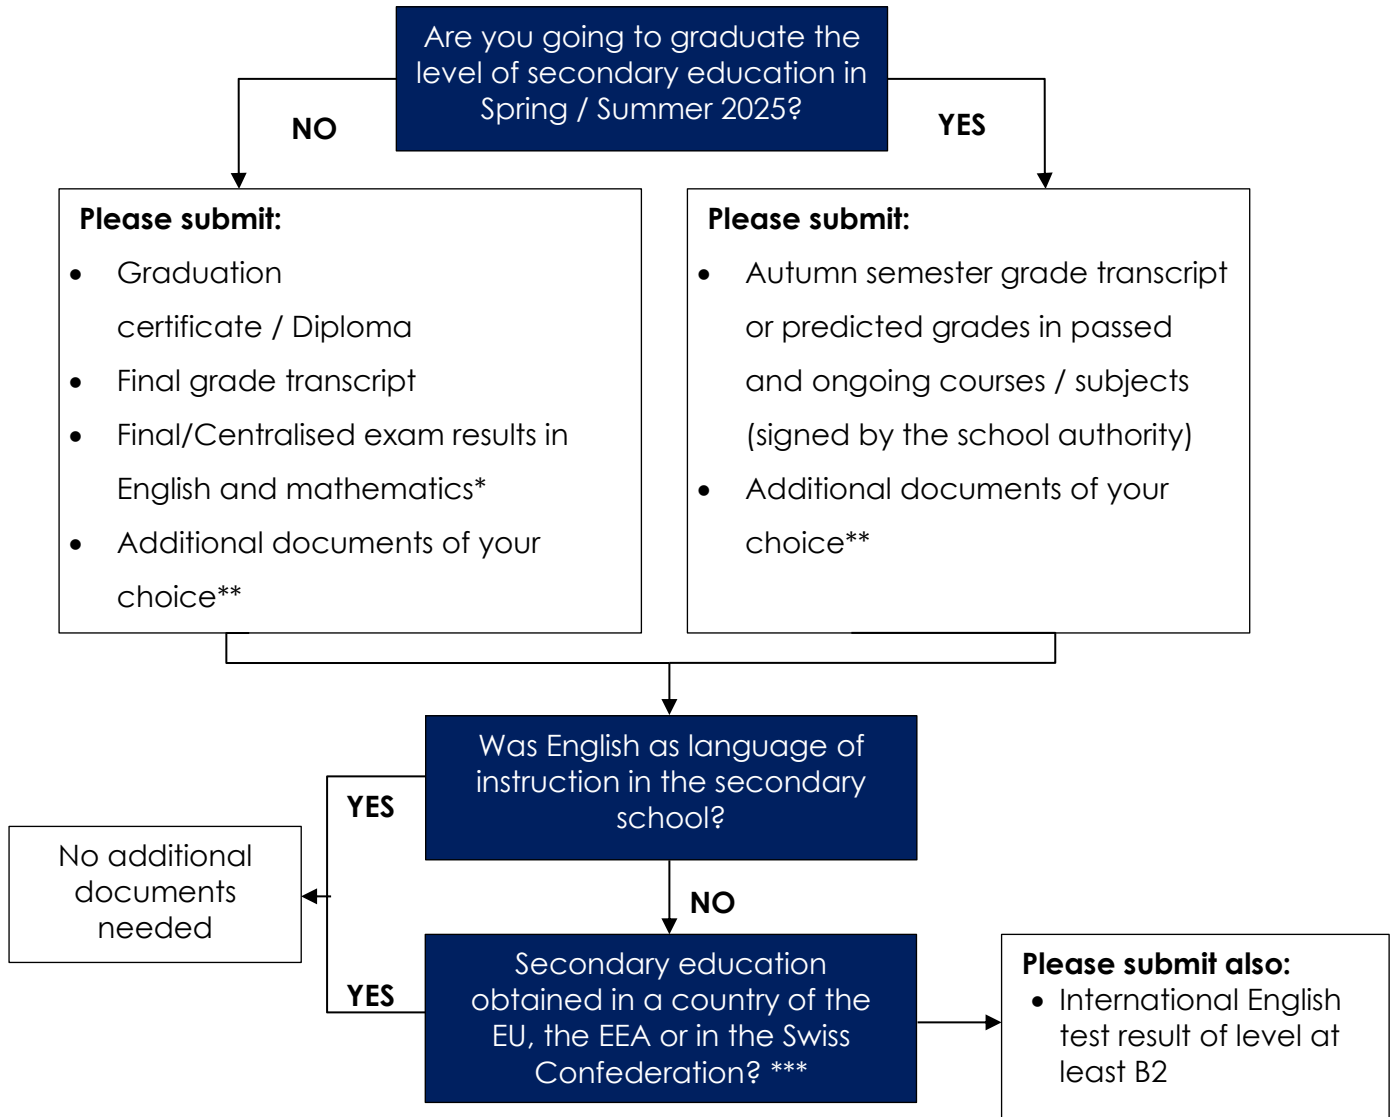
Are you going to graduate the level of secondary education in Spring / Summer 2025?

NO

YES

Please submit:
- Graduation certificate / Diploma
- Final grade transcript
- Final/Centralised exam results in English and mathematics*
- Additional documents of your choice**

Please submit:
- Autumn semester grade transcript or predicted grades in passed and ongoing courses / subjects (signed by the school authority)
- Additional documents of your choice**

Was English as language of instruction in the secondary school?

YES

No additional documents needed

NO

YES

Secondary education obtained in a country of the EU, the EEA or in the Swiss Confederation? ***

Please submit also:
- International English test result of level at least B2